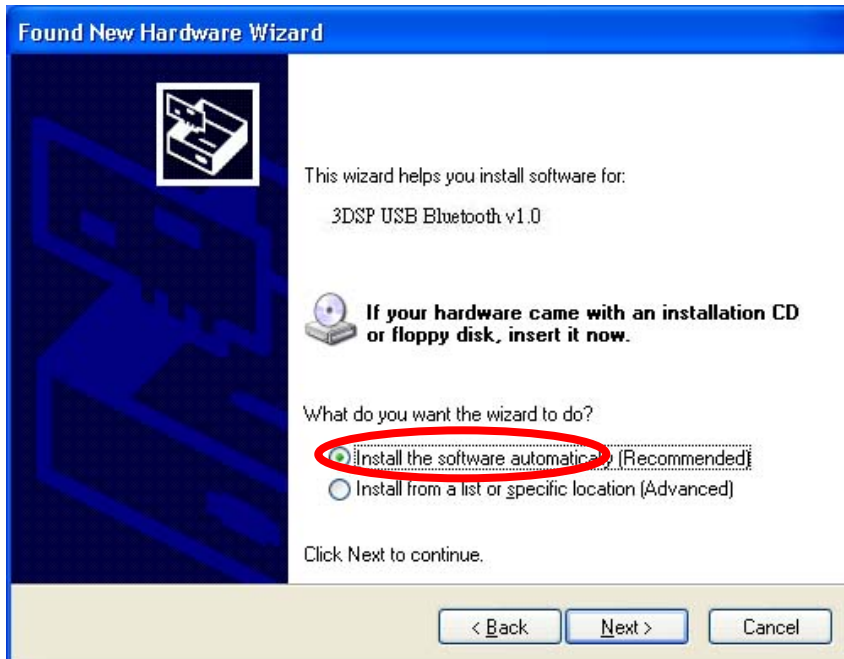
Found New Hardware Wizard

This wizard helps you install software for:

3DSP USB Bluetooth v1.0

If your hardware came with an installation CD or floppy disk, insert it now.

What do you want the wizard to do?

Install the software automatica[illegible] (Recommended)

Install from a list or specific location (Advanced)

Click Next to continue.

< Back

Next >

Cancel